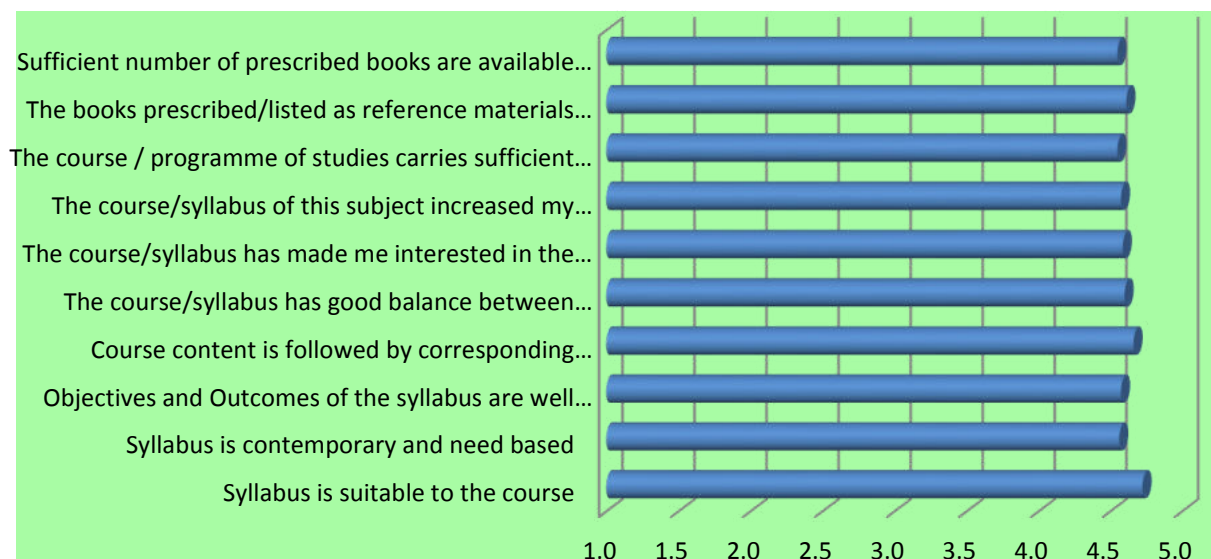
Sufficient number of prescribed books are available…
The books prescribed/listed as reference materials…
The course / programme of studies carries sufficient…
The course/syllabus of this subject increased my…
The course/syllabus has made me interested in the…
The course/syllabus has good balance between…
Course content is followed by corresponding…
Objectives and Outcomes of the syllabus are well…
Syllabus is contemporary and need based
Syllabus is suitable to the course

1.0 1.5 2.0 2.5 3.0 3.5 4.0 4.5 5.0